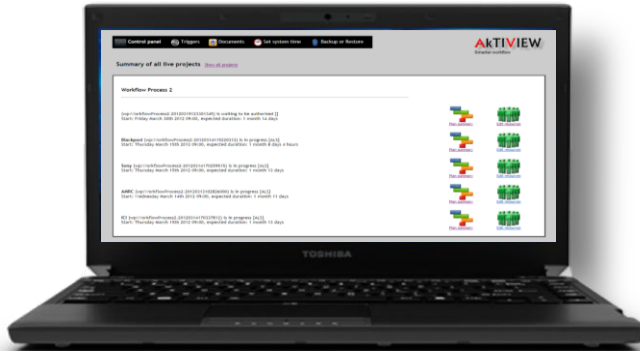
Control panel Triggers Documents Set system time Backup or Restore

AKTIVIEW
Smarter workflow

Summary of all live projects Show all projects

Workflow Process 2

[wp://workflowProcess2-20120319102301245] is waiting to be authorised []
Start: Friday March 16th 2012 09:00, expected duration: 1 month 16 days

Blackpool [wp://workflowProcess2-20120314102203312] is in progress [ALS]
Start: Thursday March 15th 2012 09:00, expected duration: 1 month 8 days 4 hours

Sony [wp://workflowProcess2-20120314170059915] is in progress [ALS]
Start: Thursday March 15th 2012 09:00, expected duration: 1 month 15 days

AMEC [wp://workflowProcess2-20120313102836090] is in progress [ALS]
Start: Wednesday March 14th 2012 09:00, expected duration: 1 month 11 days

ICI [wp://workflowProcess2-20120314170227812] is in progress [ALS]
Start: Thursday March 15th 2012 09:00, expected duration: 1 month 15 days

TOSHIBA